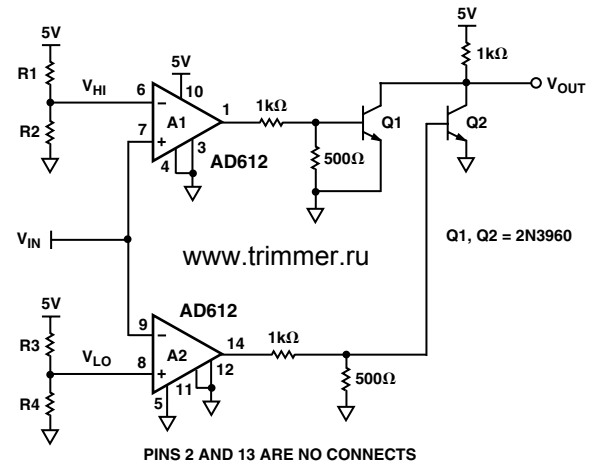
5V
R1
R2
$V_{HI}$
6
−
7
+
5V
10
A1
1
3
4
AD612
1kΩ
500Ω
Q1
5V
1kΩ
$V_{OUT}$
Q2
Q1, Q2 = 2N3960
$V_{IN}$
www.trimmer.ru
5V
R3
R4
$V_{LO}$
AD612
9
−
8
+
A2
14
11
12
5
1kΩ
500Ω
PINS 2 AND 13 ARE NO CONNECTS